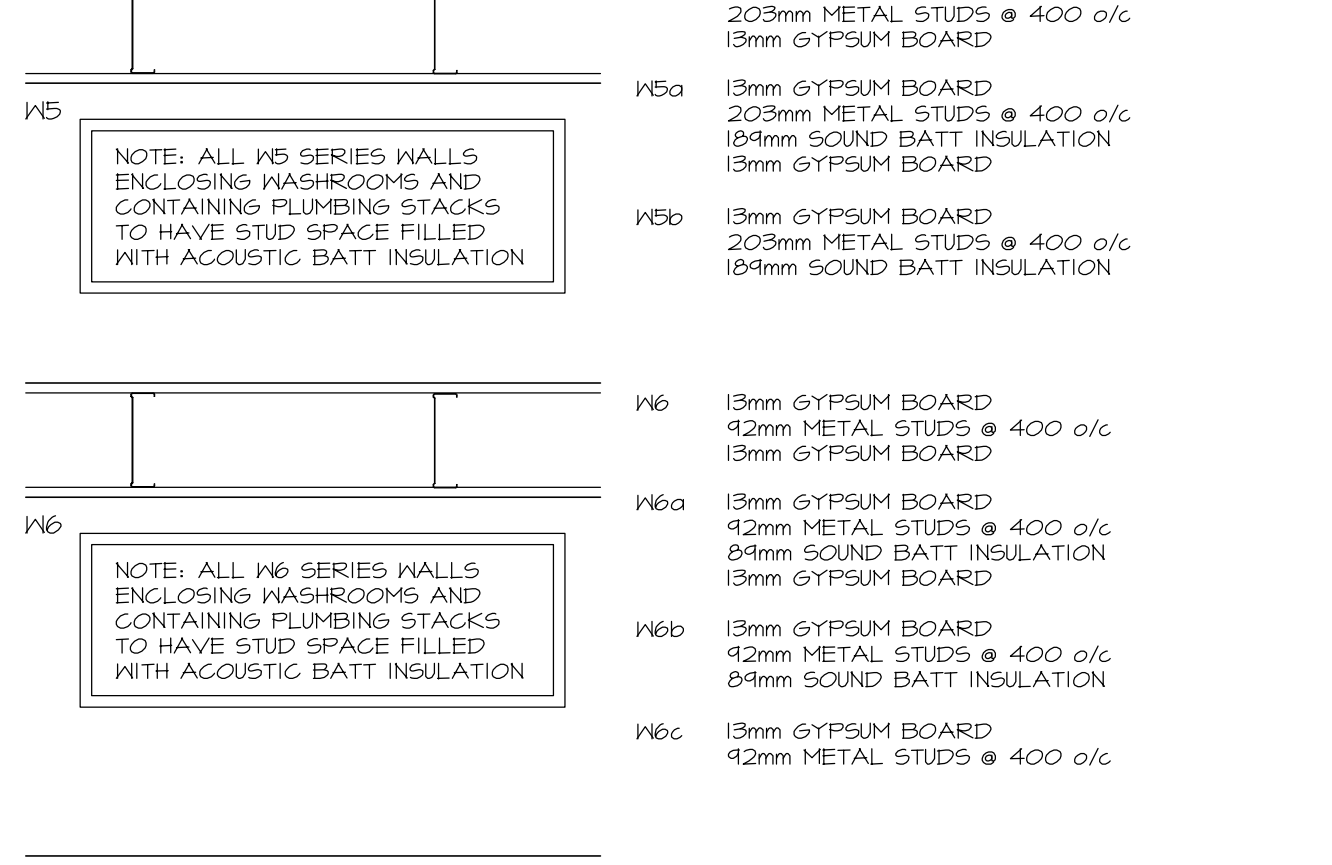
203mm METAL STUDS @ 400 o/c
13mm GYPSUM BOARD

W5

NOTE: ALL W5 SERIES WALLS ENCLOSING WASHROOMS AND CONTAINING PLUMBING STACKS TO HAVE STUD SPACE FILLED WITH ACOUSTIC BATT INSULATION

W5a 13mm GYPSUM BOARD
203mm METAL STUDS @ 400 o/c
189mm SOUND BATT INSULATION
13mm GYPSUM BOARD

W5b 13mm GYPSUM BOARD
203mm METAL STUDS @ 400 o/c
189mm SOUND BATT INSULATION

W6

NOTE: ALL W6 SERIES WALLS ENCLOSING WASHROOMS AND CONTAINING PLUMBING STACKS TO HAVE STUD SPACE FILLED WITH ACOUSTIC BATT INSULATION

W6 13mm GYPSUM BOARD
92mm METAL STUDS @ 400 o/c
13mm GYPSUM BOARD

W6a 13mm GYPSUM BOARD
92mm METAL STUDS @ 400 o/c
89mm SOUND BATT INSULATION
13mm GYPSUM BOARD

W6b 13mm GYPSUM BOARD
92mm METAL STUDS @ 400 o/c
89mm SOUND BATT INSULATION

W6c 13mm GYPSUM BOARD
92mm METAL STUDS @ 400 o/c